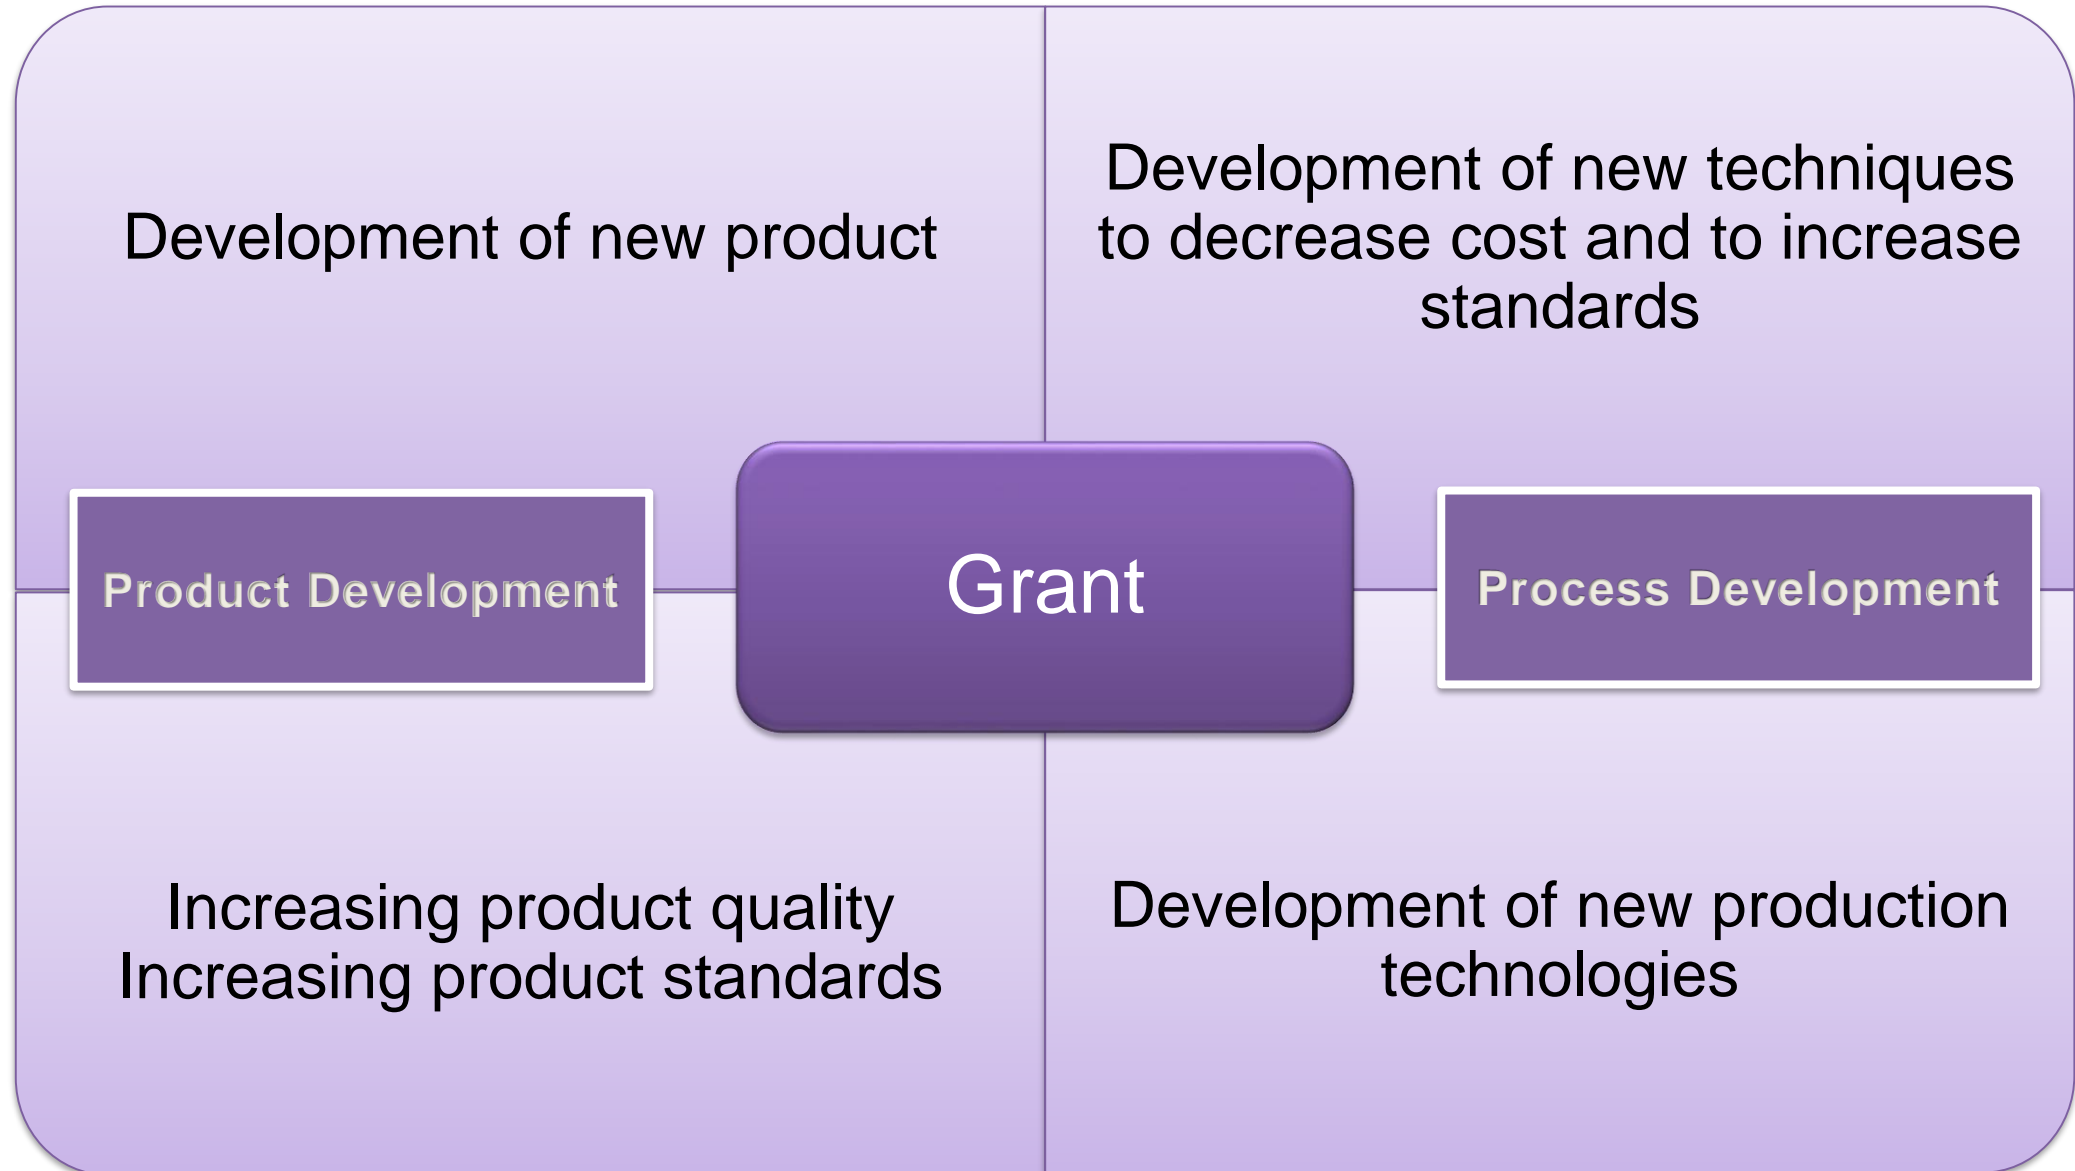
Development of new product

Development of new techniques to decrease cost and to increase standards

Product Development

Grant

Process Development

Increasing product quality
Increasing product standards

Development of new production technologies